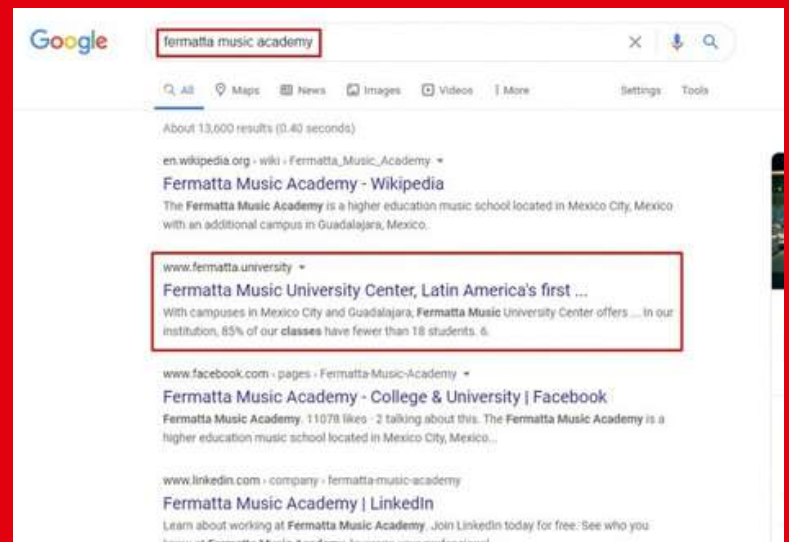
Google

fermatta music academy

All Maps News Images Videos More Settings Tools

About 13,600 results (0.40 seconds)

en.wikipedia.org › wiki › Fermatta_Music_Academy

Fermatta Music Academy - Wikipedia

The Fermatta Music Academy is a higher education music school located in Mexico City, Mexico with an additional campus in Guadalajara, Mexico.

www.fermatta.university

Fermatta Music University Center, Latin America's first ...

With campuses in Mexico City and Guadalajara, Fermatta Music University Center offers ... In our institution, 85% of our classes have fewer than 18 students. 6.

www.facebook.com › pages › Fermatta-Music-Academy

Fermatta Music Academy - College & University | Facebook

Fermatta Music Academy. 11078 likes · 2 talking about this. The Fermatta Music Academy is a higher education music school located in Mexico City, Mexico...

www.linkedin.com › company › fermatta-music-academy

Fermatta Music Academy | LinkedIn

Learn about working at Fermatta Music Academy. Join LinkedIn today for free. See who you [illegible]